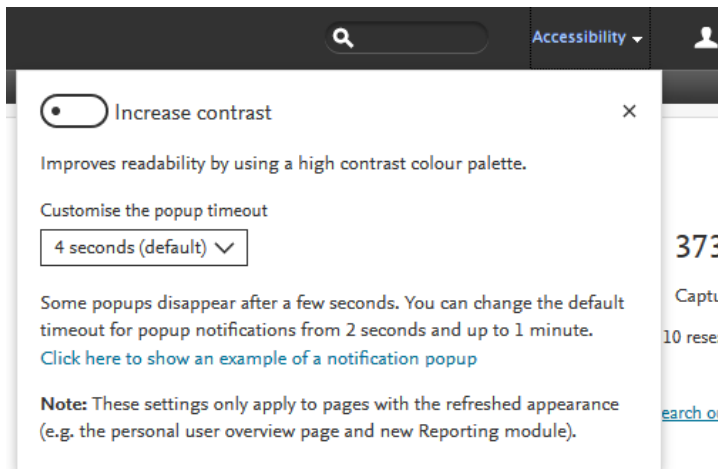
Accessibility

Increase contrast ×

Improves readability by using a high contrast colour palette.

Customise the popup timeout

4 seconds (default)

Some popups disappear after a few seconds. You can change the default timeout for popup notifications from 2 seconds and up to 1 minute.

Click here to show an example of a notification popup

**Note:** These settings only apply to pages with the refreshed appearance (e.g. the personal user overview page and new Reporting module).

373

Captu

10 rese

earch o